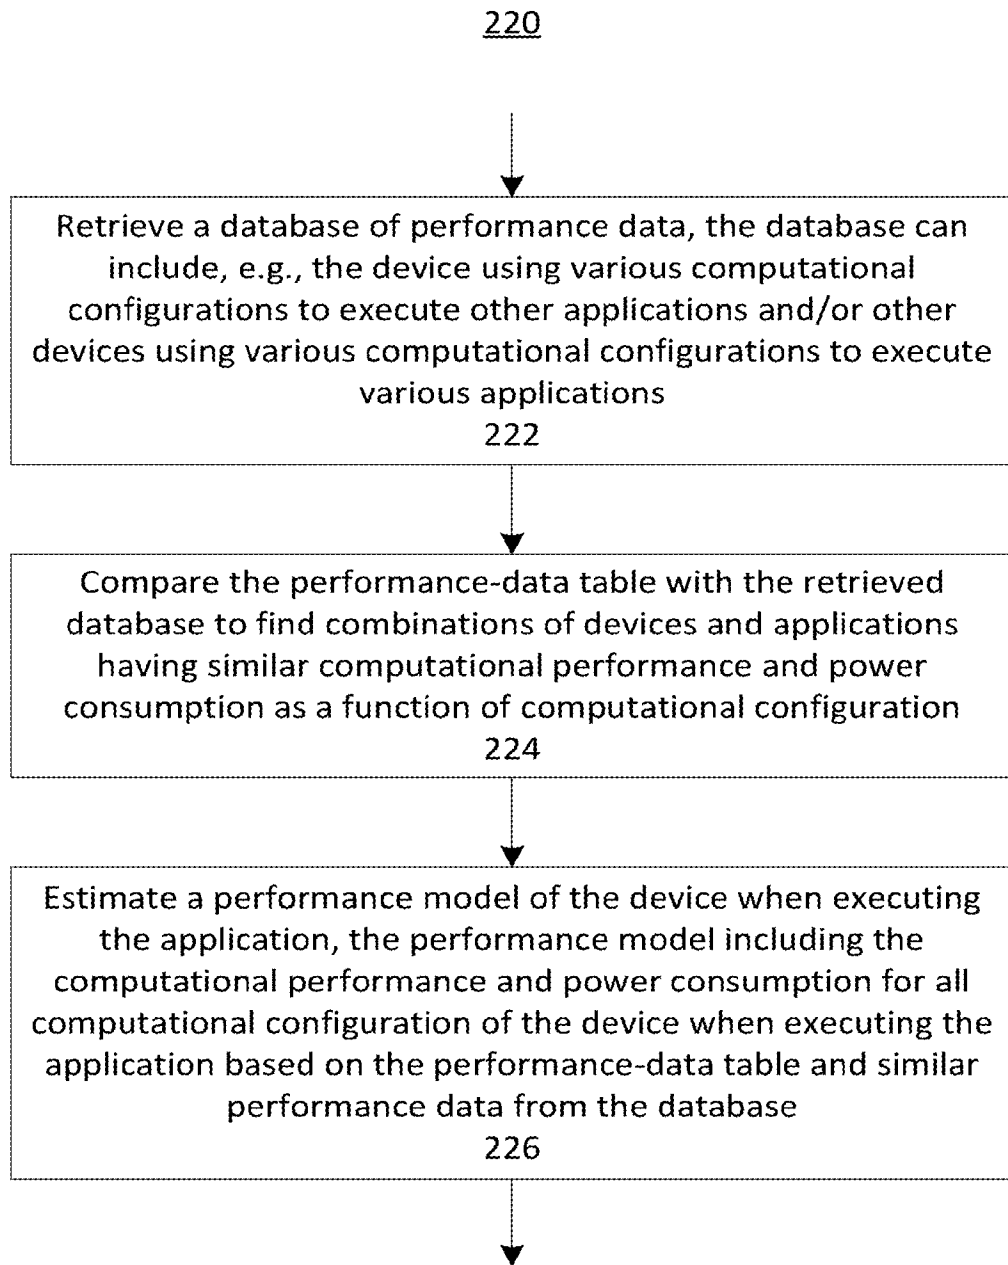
220

Retrieve a database of performance data, the database can include, e.g., the device using various computational configurations to execute other applications and/or other devices using various computational configurations to execute various applications
222

Compare the performance-data table with the retrieved database to find combinations of devices and applications having similar computational performance and power consumption as a function of computational configuration
224

Estimate a performance model of the device when executing the application, the performance model including the computational performance and power consumption for all computational configuration of the device when executing the application based on the performance-data table and similar performance data from the database
226